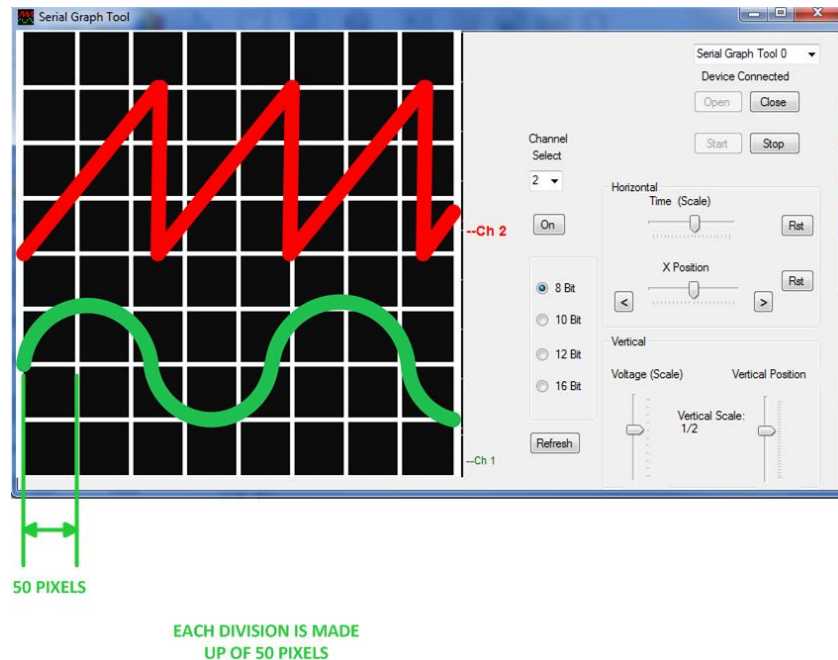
Serial Graph Tool

Serial Graph Tool 0

Device Connected

Open

Close

Start

Stop

Channel Select

2

On

--Ch 2

Horizontal

Time (Scale)

Rst

X Position

Rst

<

>

8 Bit

10 Bit

12 Bit

16 Bit

Vertical

Voltage (Scale)

Vertical Position

Vertical Scale: 1/2

Refresh

--Ch 1

50 PIXELS

EACH DIVISION IS MADE UP OF 50 PIXELS